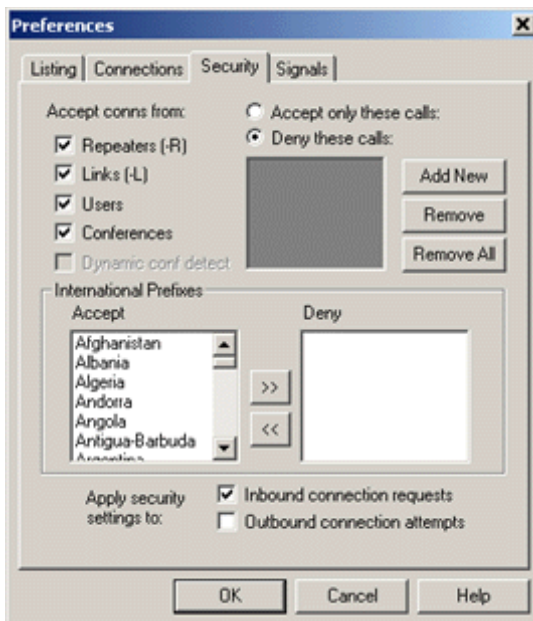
Preferences

Listing | Connections | Security | Signals

Accept conns from:
Repeaters (-R)
Links (-L)
Users
Conferences
Dynamic conf detect

Accept only these calls:
Deny these calls:

Add New
Remove
Remove All

International Prefixes
Accept
Afghanistan
Albania
Algeria
Andorra
Angola
Antigua-Barbuda
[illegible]

>>
<<

Deny

Apply security settings to:
Inbound connection requests
Outbound connection attempts

OK
Cancel
Help